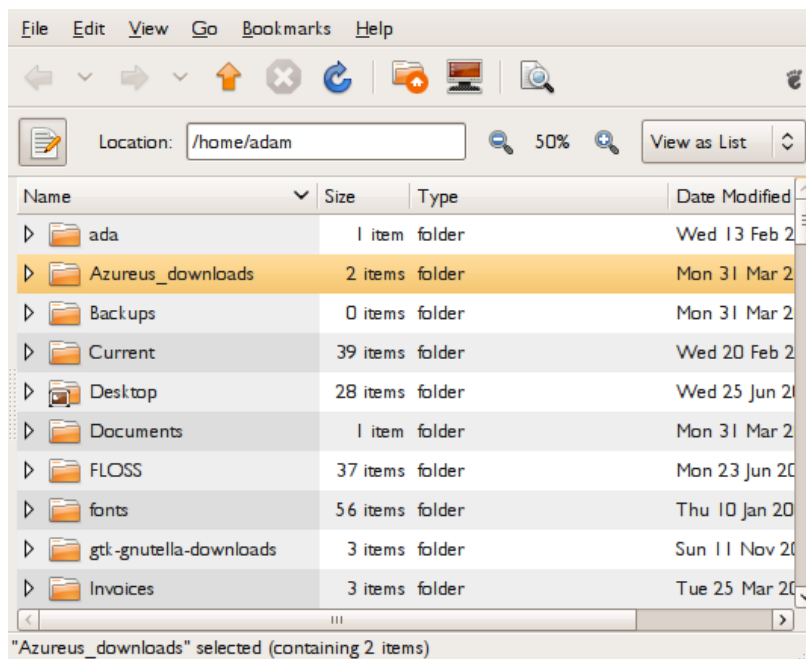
File Edit View Go Bookmarks Help

Location: /home/adam 50% View as List

| Name | Size | Type | Date Modified |
|---|---|---|---|
| ada | 1 item | folder | Wed 13 Feb 2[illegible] |
| Azureus_downloads | 2 items | folder | Mon 31 Mar 2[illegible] |
| Backups | 0 items | folder | Mon 31 Mar 2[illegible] |
| Current | 39 items | folder | Wed 20 Feb 2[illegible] |
| Desktop | 28 items | folder | Wed 25 Jun 2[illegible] |
| Documents | 1 item | folder | Mon 31 Mar 2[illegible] |
| FLOSS | 37 items | folder | Mon 23 Jun 2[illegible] |
| fonts | 56 items | folder | Thu 10 Jan 20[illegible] |
| gtk-gnutella-downloads | 3 items | folder | Sun 11 Nov 2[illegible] |
| Invoices | 3 items | folder | Tue 25 Mar 2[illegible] |

"Azureus_downloads" selected (containing 2 items)